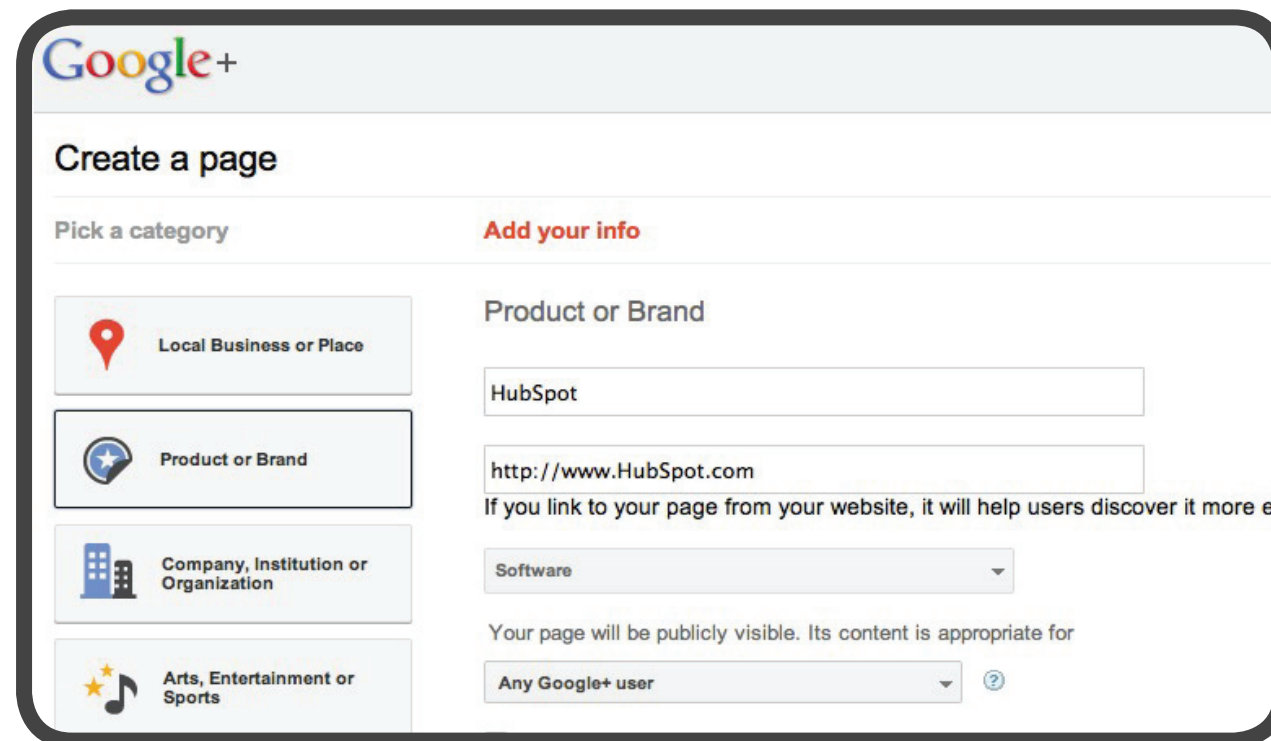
Google+

Create a page

Pick a category

Add your info

Local Business or Place

Product or Brand

Company, Institution or Organization

Arts, Entertainment or Sports

Product or Brand

HubSpot

http://www.HubSpot.com

If you link to your page from your website, it will help users discover it more e

Software

Your page will be publicly visible. Its content is appropriate for

Any Google+ user

?